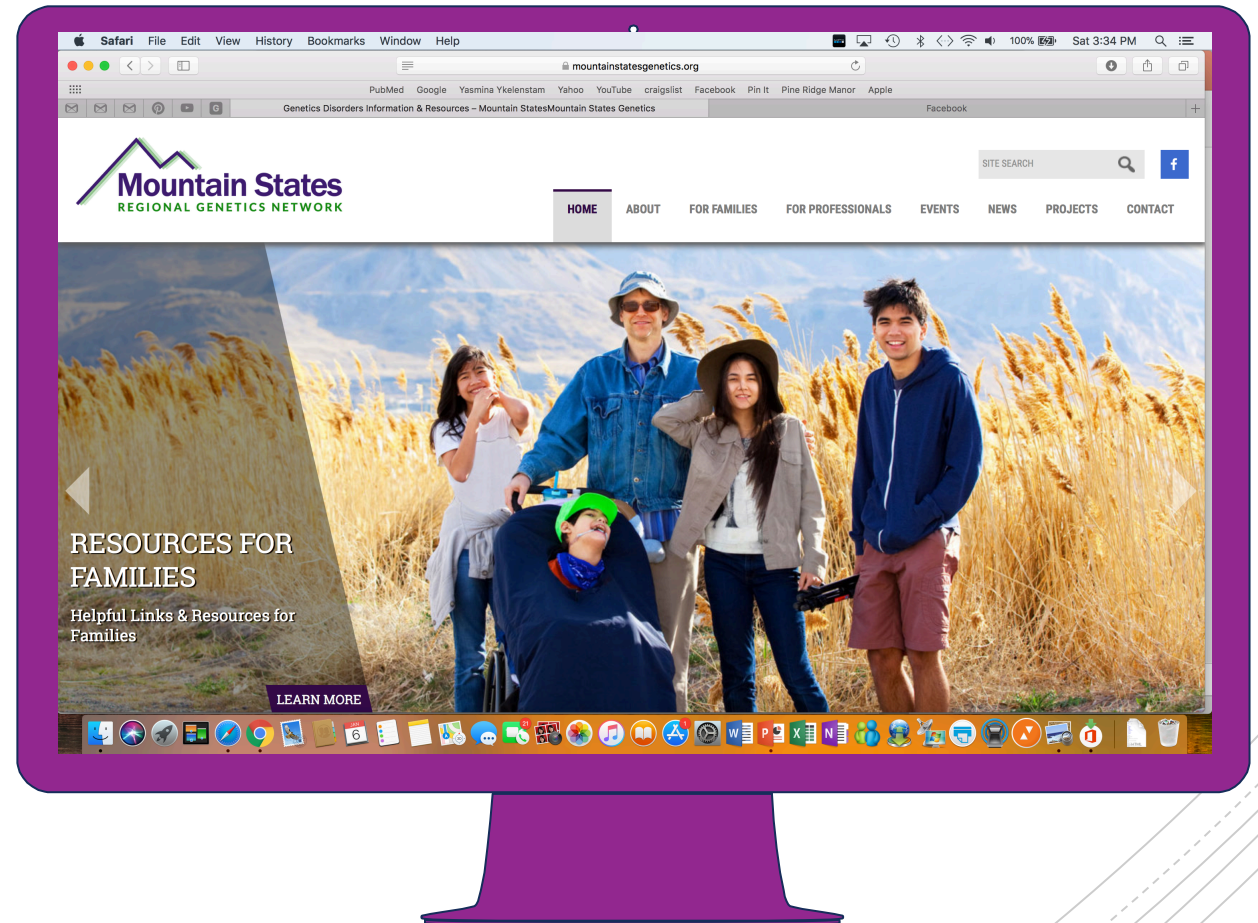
Safari File Edit View History Bookmarks Window Help

100% Sat 3:34 PM

mountainstatesgenetics.org

PubMed Google Yasmina Ykelenstam Yahoo YouTube craigslist Facebook Pin It Pine Ridge Manor Apple

Genetics Disorders Information & Resources – Mountain StatesMountain States Genetics

Facebook

Mountain States
REGIONAL GENETICS NETWORK

SITE SEARCH

HOME ABOUT FOR FAMILIES FOR PROFESSIONALS EVENTS NEWS PROJECTS CONTACT

RESOURCES FOR FAMILIES

Helpful Links & Resources for Families

LEARN MORE

6

21

1